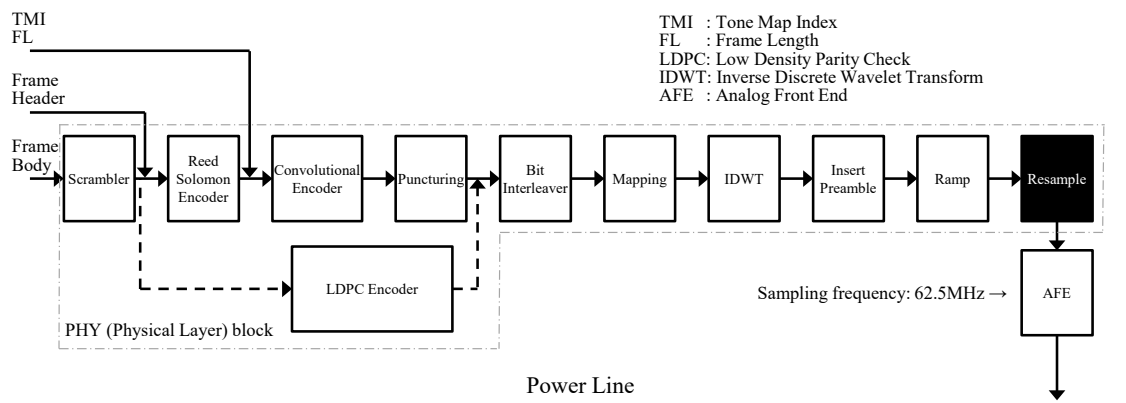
TMI
FL

Frame
Header

Frame
Body

TMI : Tone Map Index
FL : Frame Length
LDPC: Low Density Parity Check
IDWT: Inverse Discrete Wavelet Transform
AFE : Analog Front End

Scrambler

Reed
Solomon
Encoder

Convolutional
Encoder

Puncturing

Bit
Interleaver

Mapping

IDWT

Insert
Preamble

Ramp

Resample

LDPC Encoder

Sampling frequency: 62.5MHz →

AFE

PHY (Physical Layer) block

Power Line